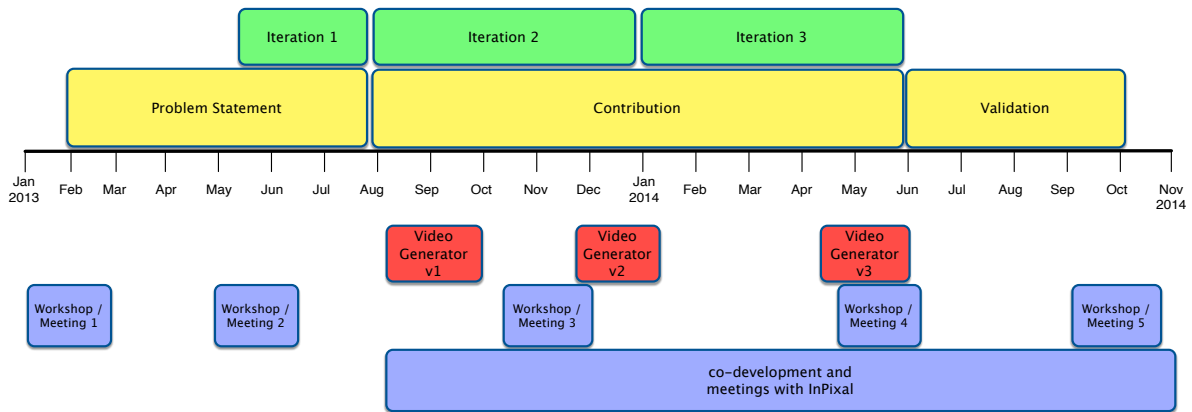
Iteration 1

Iteration 2

Iteration 3

Problem Statement

Contribution

Validation

Jan 2013

Feb

Mar

Apr

May

Jun

Jul

Aug

Sep

Oct

Nov

Dec

Jan 2014

Feb

Mar

Apr

May

Jun

Jul

Aug

Sep

Oct

Nov 2014

Video Generator v1

Video Generator v2

Video Generator v3

Workshop / Meeting 1

Workshop / Meeting 2

Workshop / Meeting 3

Workshop / Meeting 4

Workshop / Meeting 5

co-development and meetings with InPixal